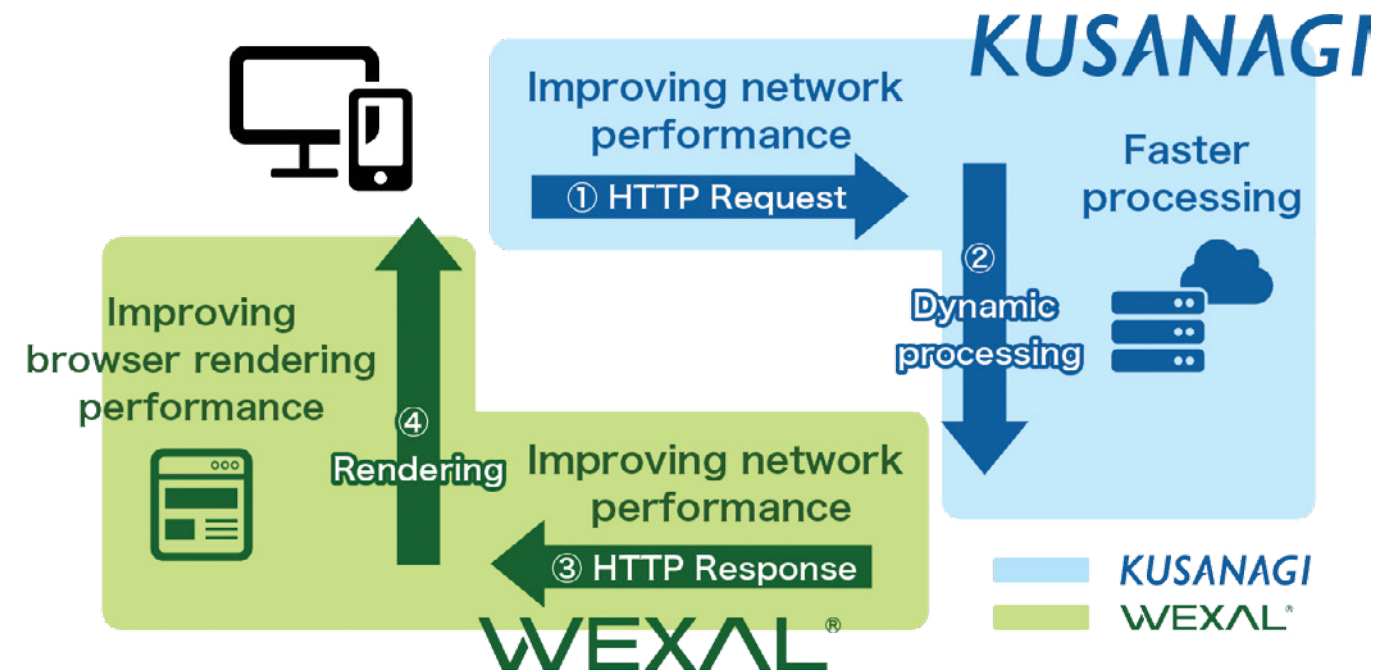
KUSANAGI

Improving network performance

① HTTP Request

Faster processing

② Dynamic processing

Improving browser rendering performance

④ Rendering

Improving network performance

③ HTTP Response

WEXAL®

KUSANAGI
WEXAL®